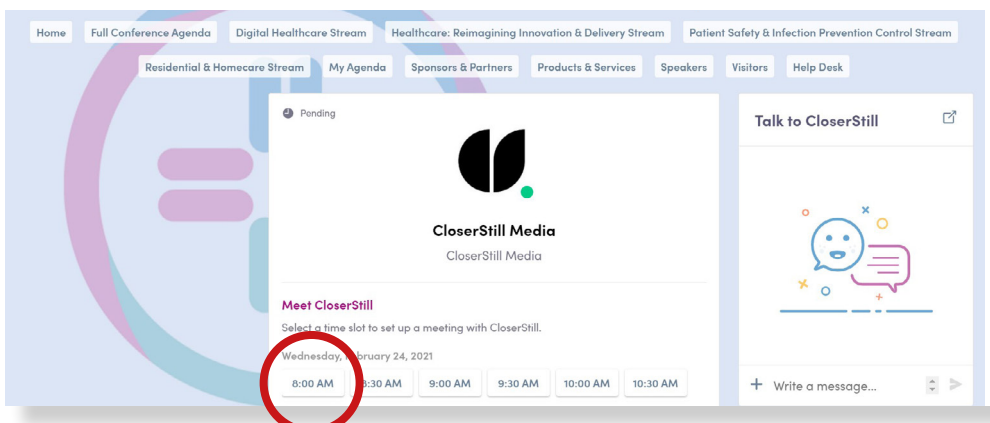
Home Full Conference Agenda Digital Healthcare Stream Healthcare: Reimagining Innovation & Delivery Stream Patient Safety & Infection Prevention Control Stream

Residential & Homecare Stream My Agenda Sponsors & Partners Products & Services Speakers Visitors Help Desk

Pending

CloserStill Media

CloserStill Media

Meet CloserStill

Select a time slot to set up a meeting with CloserStill.

Wednesday, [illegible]ebruary 24, 2021

8:00 AM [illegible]8:30 AM 9:00 AM 9:30 AM 10:00 AM 10:30 AM

Talk to CloserStill

+ Write a message...